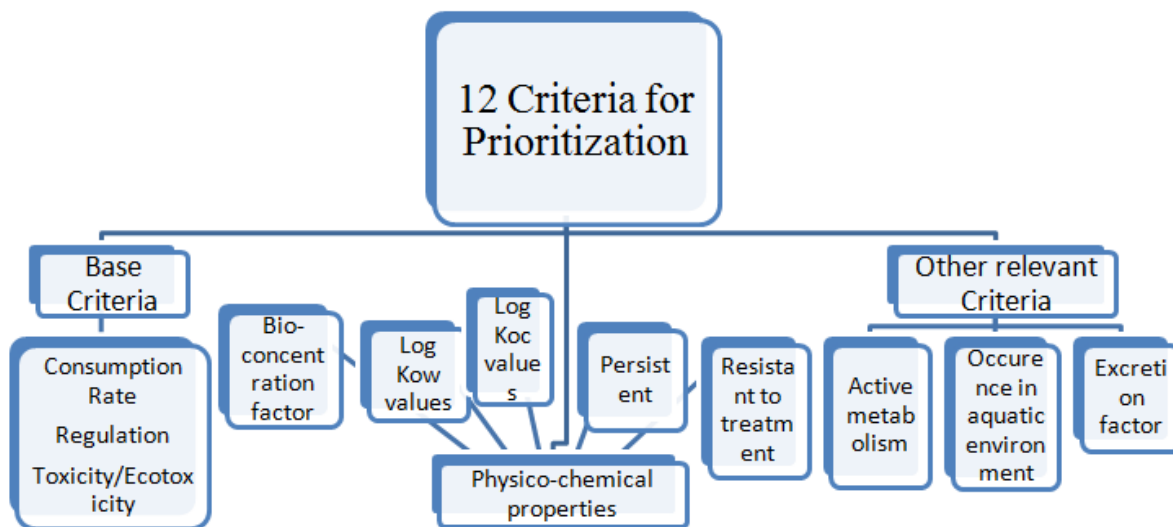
12 Criteria for Prioritization

Base Criteria

Consumption Rate

Regulation

Toxicity/Ecotoxicity

Bioconcentration factor

Log Kow values

Log Koc values

Persistent

Resistant to treatment

Physico-chemical properties

Other relevant Criteria

Active metabolism

Occurence in aquatic environment

Excretion factor